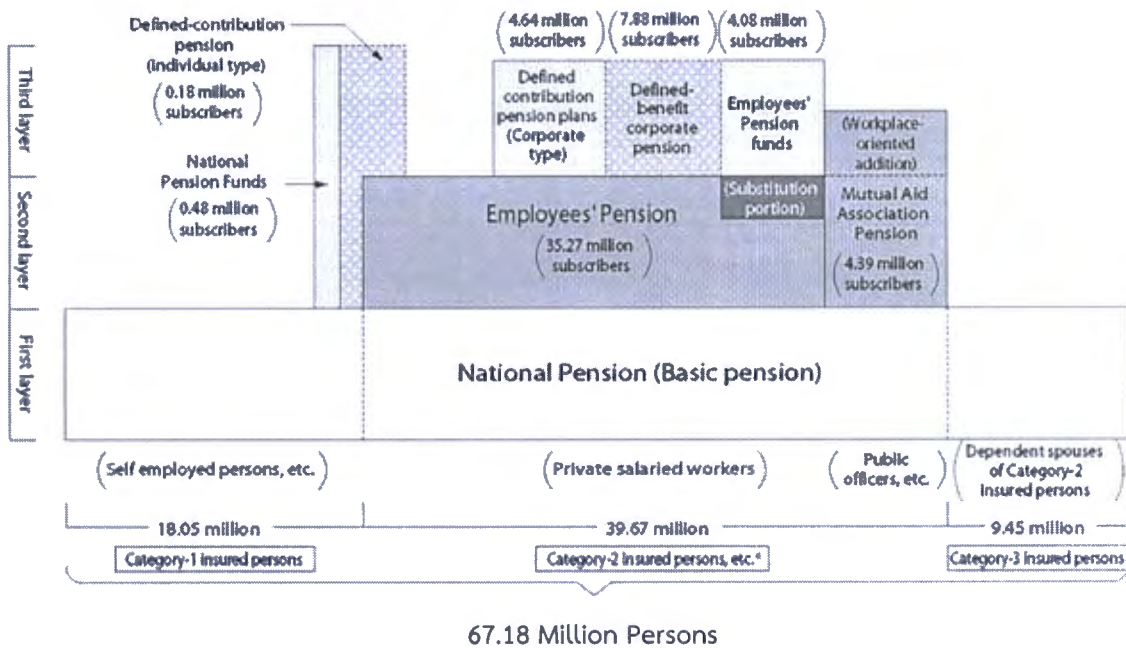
Third layer

Second layer

First layer

Defined-contribution pension (individual type)

(0.18 million subscribers)

National Pension Funds

(0.48 million subscribers)

(4.64 million subscribers)

(7.88 million subscribers)

(4.08 million subscribers)

Defined contribution pension plans (Corporate type)

Defined-benefit corporate pension

Employees' Pension funds

(Workplace-oriented addition)

(Substitution portion)

Employees' Pension

(35.27 million subscribers)

Mutual Aid Association Pension

(4.39 million subscribers)

National Pension (Basic pension)

(Self employed persons, etc.)

(Private salaried workers)

(Public officers, etc.)

Dependent spouses of Category-2 insured persons

18.05 million

39.67 million

9.45 million

Category-1 insured persons

Category-2 insured persons, etc.*

Category-3 insured persons

67.18 Million Persons